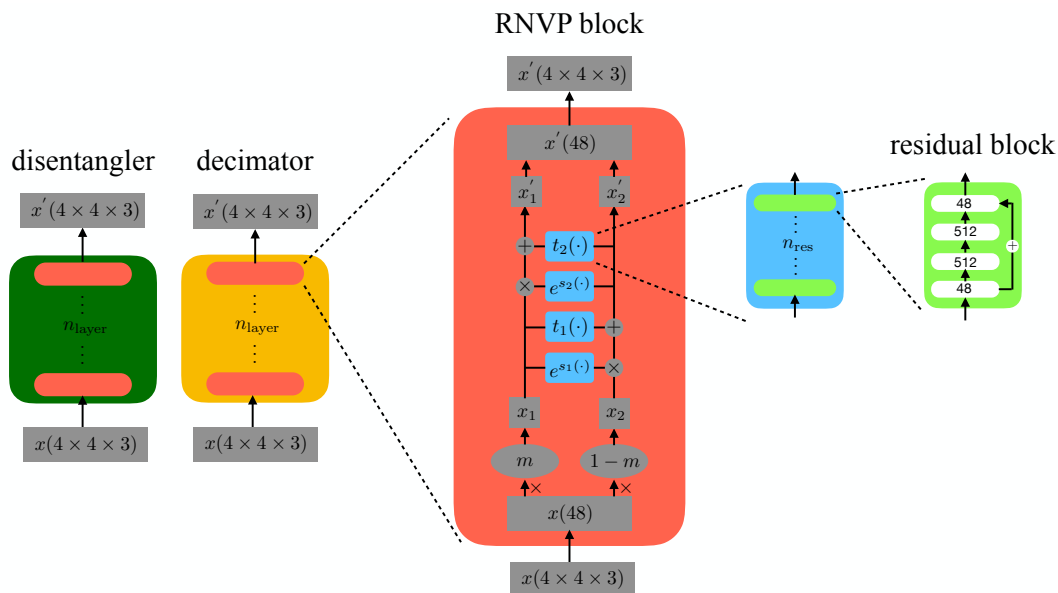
RNVP block

disentangler

$x^{'}(4 \times 4 \times 3)$

$n_{\text{layer}}$

$x(4 \times 4 \times 3)$

decimator

$x^{'}(4 \times 4 \times 3)$

$n_{\text{layer}}$

$x(4 \times 4 \times 3)$

$x^{'}(4 \times 4 \times 3)$

$x^{'}(48)$

$x^{'}_1$

$x^{'}_2$

$+$

$t_2(\cdot)$

$\times$

$e^{s_2(\cdot)}$

$t_1(\cdot)$

$+$

$e^{s_1(\cdot)}$

$\times$

$x_1$

$x_2$

$m$

$1-m$

$\times$

$\times$

$x(48)$

$x(4 \times 4 \times 3)$

$n_{\text{res}}$

residual block

48

512

512

48

$+$